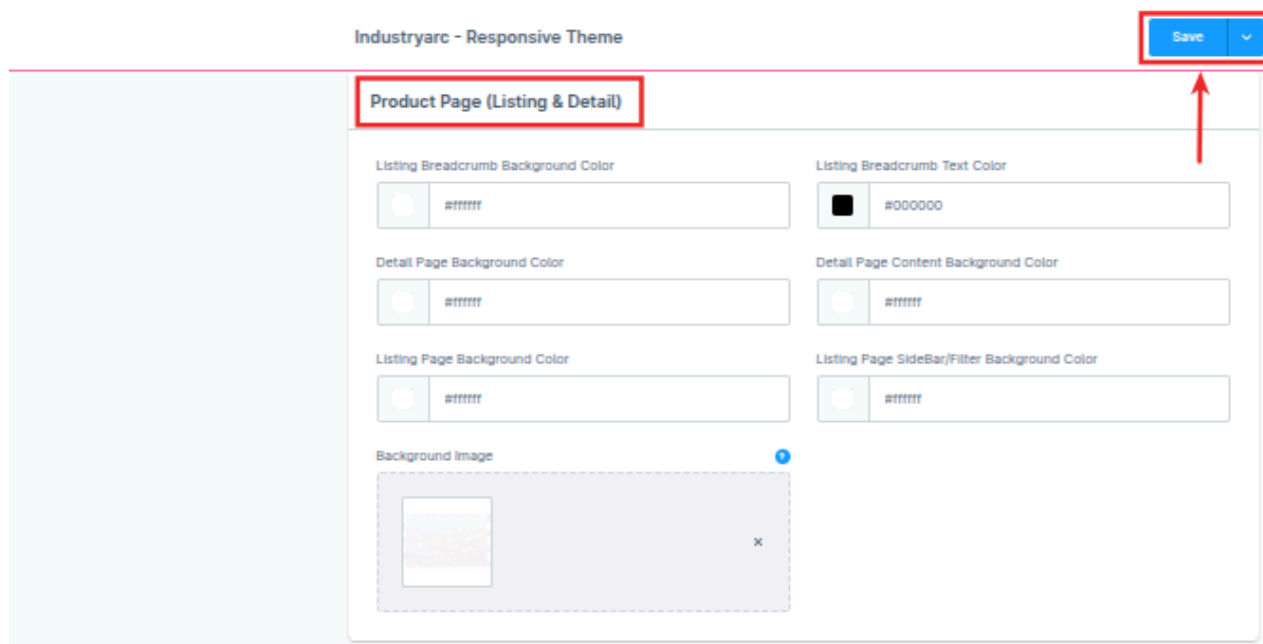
Industryarc - Responsive Theme

Save

Product Page (Listing & Detail)

Listing Breadcrumb Background Color

#ffffff

Listing Breadcrumb Text Color

#000000

Detail Page Background Color

#ffffff

Detail Page Content Background Color

#ffffff

Listing Page Background Color

#ffffff

Listing Page SideBar/Filter Background Color

#ffffff

Background Image

?

×